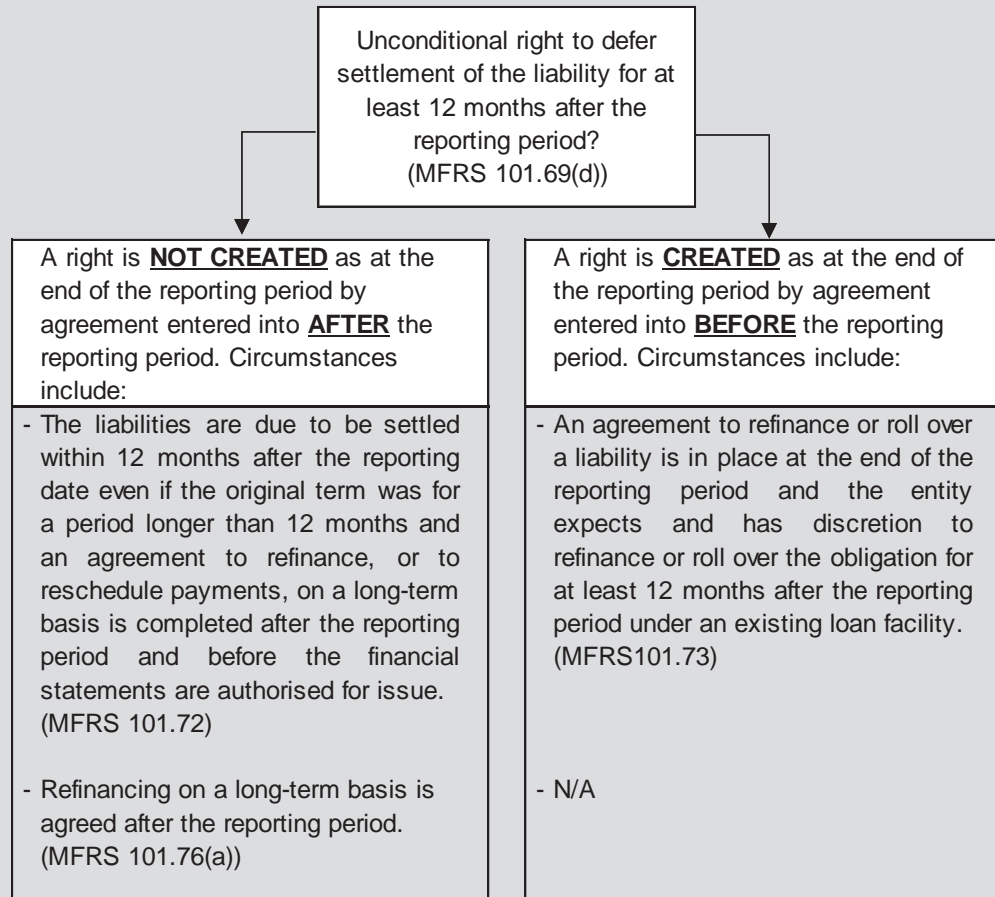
Unconditional right to defer settlement of the liability for at least 12 months after the reporting period? (MFRS 101.69(d))

A right is **NOT CREATED** as at the end of the reporting period by agreement entered into **AFTER** the reporting period. Circumstances include:

- The liabilities are due to be settled within 12 months after the reporting date even if the original term was for a period longer than 12 months and an agreement to refinance, or to reschedule payments, on a long-term basis is completed after the reporting period and before the financial statements are authorised for issue. (MFRS 101.72)

- Refinancing on a long-term basis is agreed after the reporting period. (MFRS 101.76(a))

A right is **CREATED** as at the end of the reporting period by agreement entered into **BEFORE** the reporting period. Circumstances include:

- An agreement to refinance or roll over a liability is in place at the end of the reporting period and the entity expects and has discretion to refinance or roll over the obligation for at least 12 months after the reporting period under an existing loan facility. (MFRS101.73)

- N/A